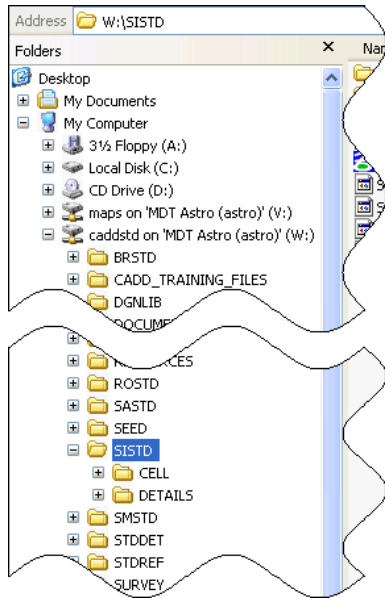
Address W:\SISTD

Folders ×

Desktop
My Documents
My Computer
3½ Floppy (A:)
Local Disk (C:)
CD Drive (D:)
maps on 'MDT Astro (astro)' (V:)
caddstd on 'MDT Astro (astro)' (W:)
BRSTD
CADD_TRAINING_FILES
DGNLIB
DOCUM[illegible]
R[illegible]URCES
ROSTD
SASTD
SEED
SISTD
CELL
DETAILS
SMSTD
STDDET
STDREF
SURVEY

Na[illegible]